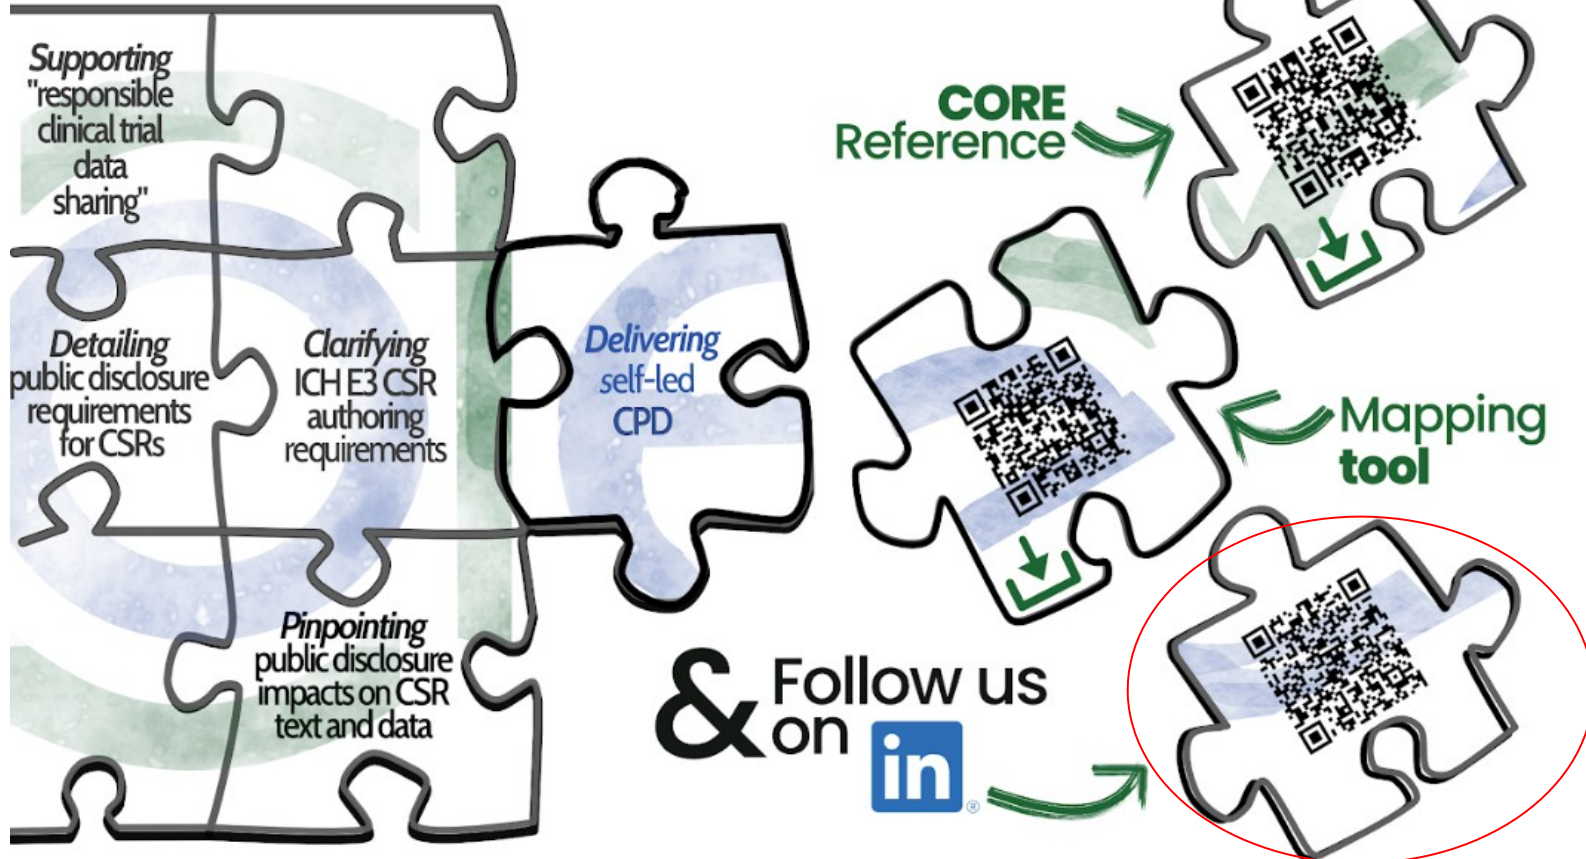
Supporting "responsible clinical trial data sharing"

Detailing public disclosure requirements for CSRs

Clarifying ICH E3 CSR authoring requirements

Pinpointing public disclosure impacts on CSR text and data

Delivering self-led CPD

CORE Reference

Mapping tool

& Follow us on in